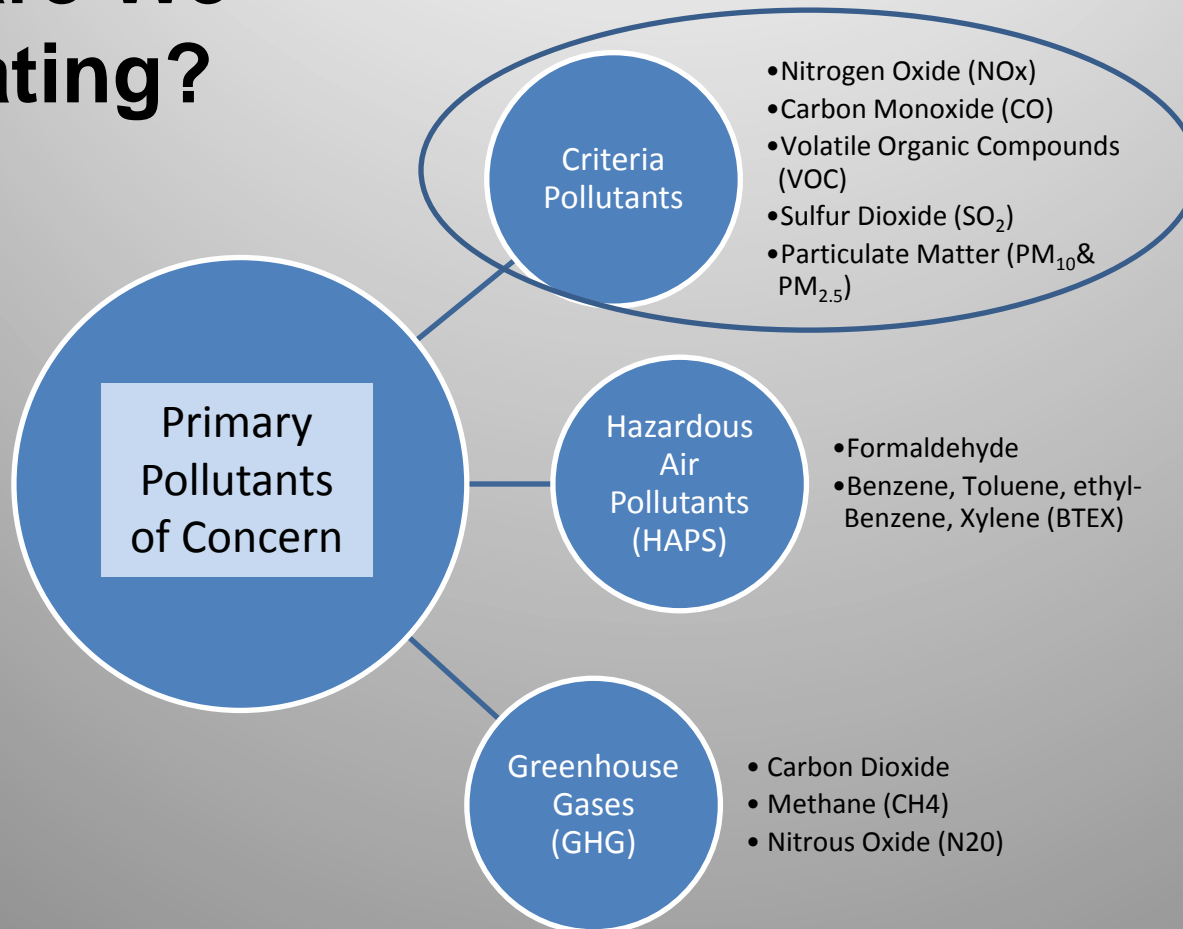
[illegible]
ating?

Criteria Pollutants

•Nitrogen Oxide (NOx)
•Carbon Monoxide (CO)
•Volatile Organic Compounds (VOC)
•Sulfur Dioxide ($SO_2$)
•Particulate Matter ($PM_{10}$& $PM_{2.5}$)

Primary Pollutants of Concern

Hazardous Air Pollutants (HAPS)

•Formaldehyde
•Benzene, Toluene, ethylBenzene, Xylene (BTEX)

Greenhouse Gases (GHG)

• Carbon Dioxide
• Methane (CH4)
• Nitrous Oxide (N20)